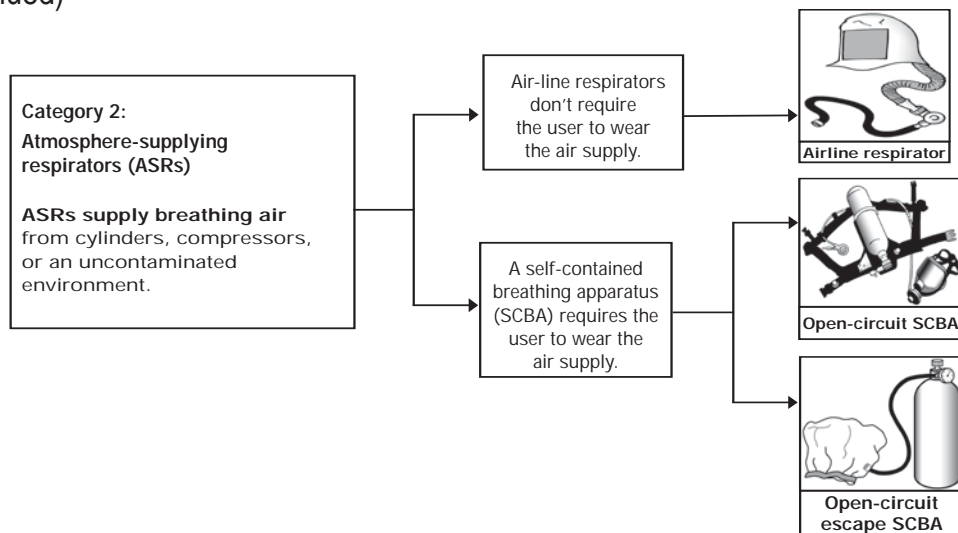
uded)

Category 2:
Atmosphere-supplying respirators (ASRs)

ASRs supply breathing air from cylinders, compressors, or an uncontaminated environment.

Air-line respirators don't require the user to wear the air supply.

A self-contained breathing apparatus (SCBA) requires the user to wear the air supply.

Airline respirator

Open-circuit SCBA

Open-circuit escape SCBA